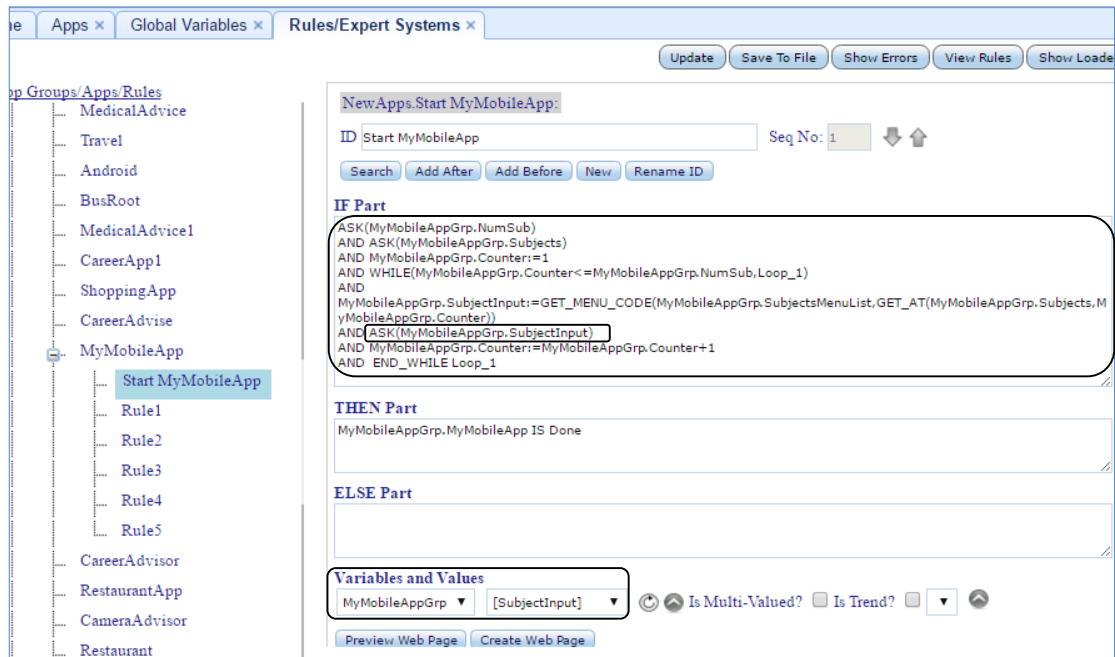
ne | Apps × | Global Variables × | Rules/Expert Systems ×

Update | Save To File | Show Errors | View Rules | Show Loade

pp Groups/Apps/Rules
MedicalAdvice
Travel
Android
BusRoot
MedicalAdvice1
CareerApp1
ShoppingApp
CareerAdvise
MyMobileApp
Start MyMobileApp
Rule1
Rule2
Rule3
Rule4
Rule5
CareerAdvisor
RestaurantApp
CameraAdvisor
Restaurant

NewApps.Start MyMobileApp:

ID Start MyMobileApp Seq No: 1

Search | Add After | Add Before | New | Rename ID

IF Part

ASK(MyMobileAppGrp.NumSub)
AND ASK(MyMobileAppGrp.Subjects)
AND MyMobileAppGrp.Counter:=1
AND WHILE(MyMobileAppGrp.Counter<=MyMobileAppGrp.NumSub,Loop_1)
AND
MyMobileAppGrp.SubjectInput:=GET_MENU_CODE(MyMobileAppGrp.SubjectsMenuList,GET_AT(MyMobileAppGrp.Subjects,MyMobileAppGrp.Counter))
AND ASK(MyMobileAppGrp.SubjectInput)
AND MyMobileAppGrp.Counter:=MyMobileAppGrp.Counter+1
AND END_WHILE Loop_1

THEN Part

MyMobileAppGrp.MyMobileApp IS Done

ELSE Part

Variables and Values

MyMobileAppGrp ▼ [SubjectInput] ▼ Is Multi-Valued? Is Trend? ▼

Preview Web Page | Create Web Page